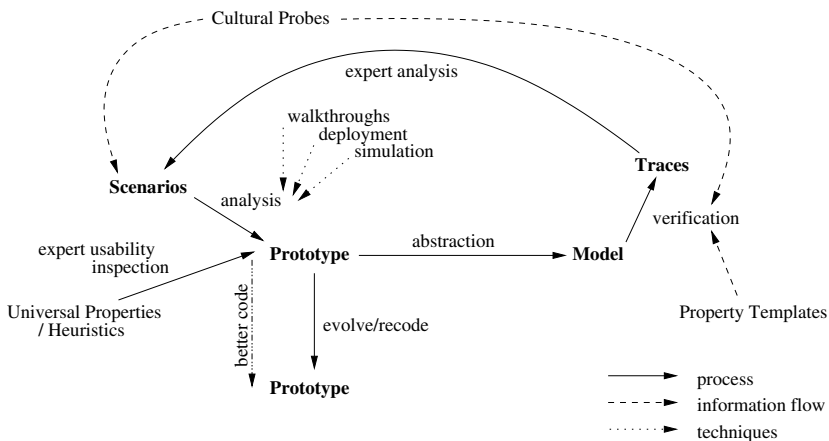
Cultural Probes

expert analysis

walkthroughs
deployment
simulation

Scenarios

analysis

Traces

verification

expert usability inspection

Prototype

abstraction

Model

Universal Properties / Heuristics

better code

evolve/recode

Property Templates

Prototype

process
information flow
techniques